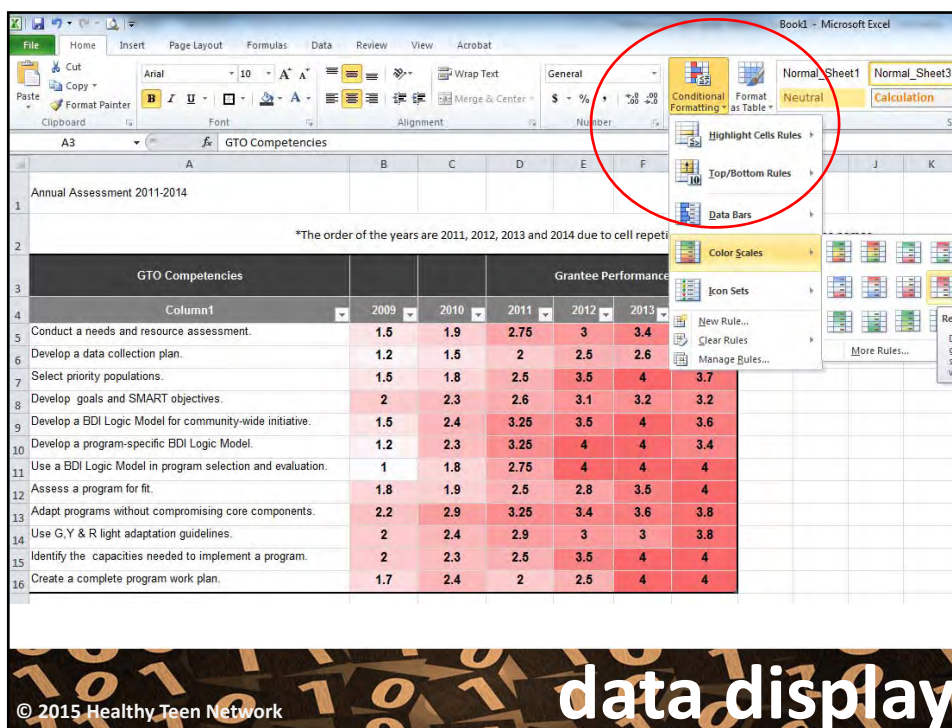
Book1 - Microsoft Excel

File Home Insert Page Layout Formulas Data Review View Acrobat

Cut Copy Format Painter Paste Clipboard
Arial 10 A A B I U Font
Wrap Text Merge & Center Alignment
General $ % , .00 Number
Conditional Formatting Format as Table
Normal_Sheet1 Normal_Sheet3 Neutral Calculation

A3 GTO Competencies

Annual Assessment 2011-2014

*The order of the years are 2011, 2012, 2013 and 2014 due to cell repeti

| GTO Competencies | | | Grantee Performance | | | |
|---|---|---|---|---|---|---|
| Column1 | 2009 | 2010 | 2011 | 2012 | 2013 | |
| Conduct a needs and resource assessment. | 1.5 | 1.9 | 2.75 | 3 | 3.4 | |
| Develop a data collection plan. | 1.2 | 1.5 | 2 | 2.5 | 2.6 | |
| Select priority populations. | 1.5 | 1.8 | 2.5 | 3.5 | 4 | 3.7 |
| Develop goals and SMART objectives. | 2 | 2.3 | 2.6 | 3.1 | 3.2 | 3.2 |
| Develop a BDI Logic Model for community-wide initiative. | 1.5 | 2.4 | 3.25 | 3.5 | 4 | 3.6 |
| Develop a program-specific BDI Logic Model. | 1.2 | 2.3 | 3.25 | 4 | 4 | 3.4 |
| Use a BDI Logic Model in program selection and evaluation. | 1 | 1.8 | 2.75 | 4 | 4 | 4 |
| Assess a program for fit. | 1.8 | 1.9 | 2.5 | 2.8 | 3.5 | 4 |
| Adapt programs without compromising core components. | 2.2 | 2.9 | 3.25 | 3.4 | 3.6 | 3.8 |
| Use G,Y & R light adaptation guidelines. | 2 | 2.4 | 2.9 | 3 | 3 | 3.8 |
| Identify the capacities needed to implement a program. | 2 | 2.3 | 2.5 | 3.5 | 4 | 4 |
| Create a complete program work plan. | 1.7 | 2.4 | 2 | 2.5 | 4 | 4 |

Highlight Cells Rules
Top/Bottom Rules
Data Bars
Color Scales
Icon Sets
New Rule...
Clear Rules
Manage Rules...
More Rules...

© 2015 Healthy Teen Network
data display